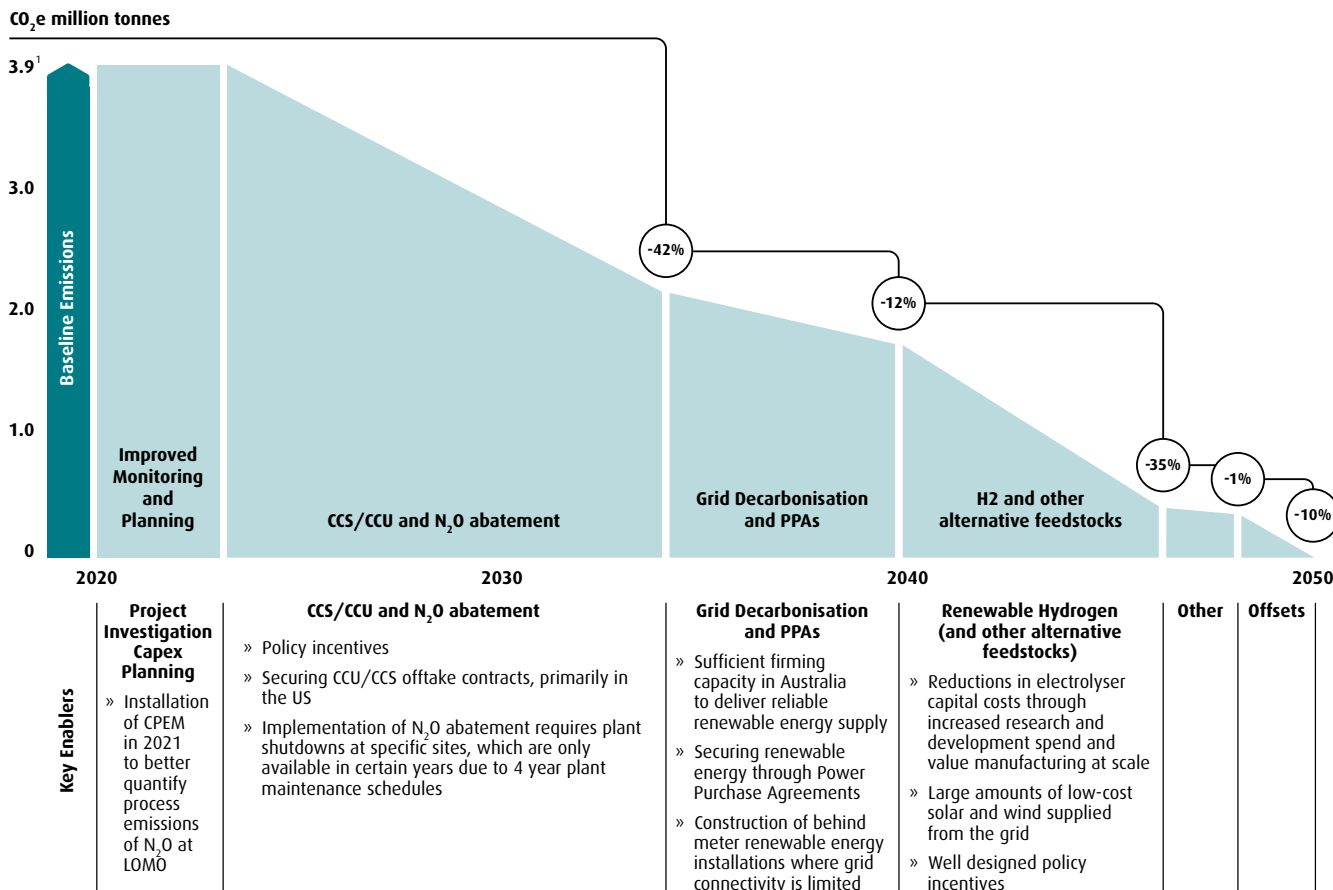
$CO_2$e million tonnes

3.9¹

3.0

2.0

1.0

0

Baseline Emissions

Improved Monitoring and Planning

CCS/CCU and $N_2O$ abatement

-42%

Grid Decarbonisation and PPAs

-12%

H2 and other alternative feedstocks

-35%

-1%

-10%

2020

2030

2040

2050

Key Enablers

Project Investigation Capex Planning

» Installation of CPEM in 2021 to better quantify process emissions of $N_2O$ at LOMO

CCS/CCU and $N_2O$ abatement

» Policy incentives

» Securing CCU/CCS offtake contracts, primarily in the US

» Implementation of $N_2O$ abatement requires plant shutdowns at specific sites, which are only available in certain years due to 4 year plant maintenance schedules

Grid Decarbonisation and PPAs

» Sufficient firming capacity in Australia to deliver reliable renewable energy supply

» Securing renewable energy through Power Purchase Agreements

» Construction of behind meter renewable energy installations where grid connectivity is limited

Renewable Hydrogen (and other alternative feedstocks)

» Reductions in electrolyser capital costs through increased research and development spend and value manufacturing at scale

» Large amounts of low-cost solar and wind supplied from the grid

» Well designed policy incentives

Other

Offsets